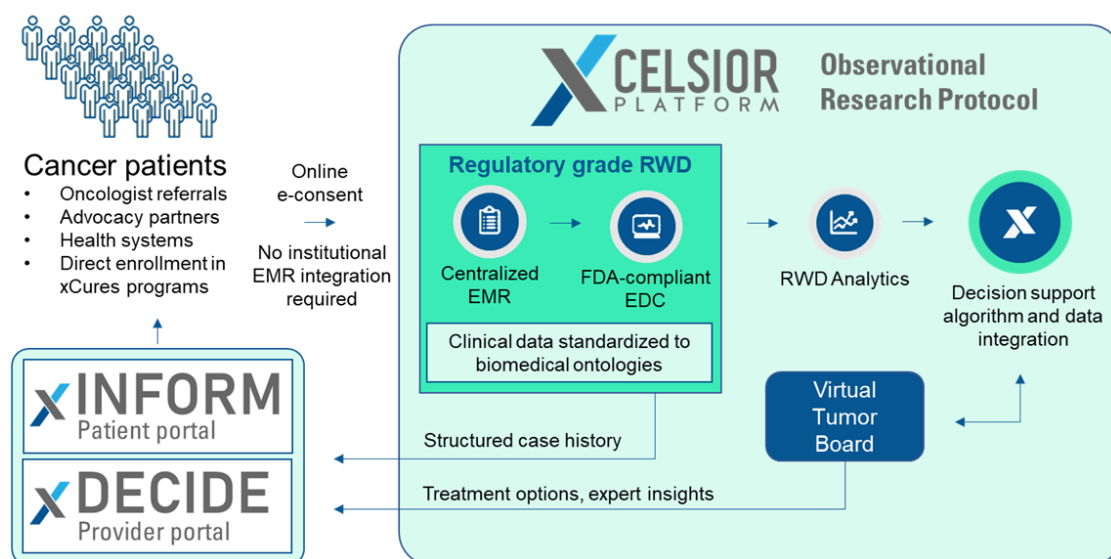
Cancer patients
- Oncologist referrals
- Advocacy partners
- Health systems
- Direct enrollment in xCures programs

Online e-consent

No institutional EMR integration required

XCELSIOR PLATFORM

Observational Research Protocol

Regulatory grade RWD

Centralized EMR

FDA-compliant EDC

Clinical data standardized to biomedical ontologies

RWD Analytics

Decision support algorithm and data integration

Virtual Tumor Board

Structured case history

Treatment options, expert insights

xINFORM
Patient portal

xDECIDE
Provider portal